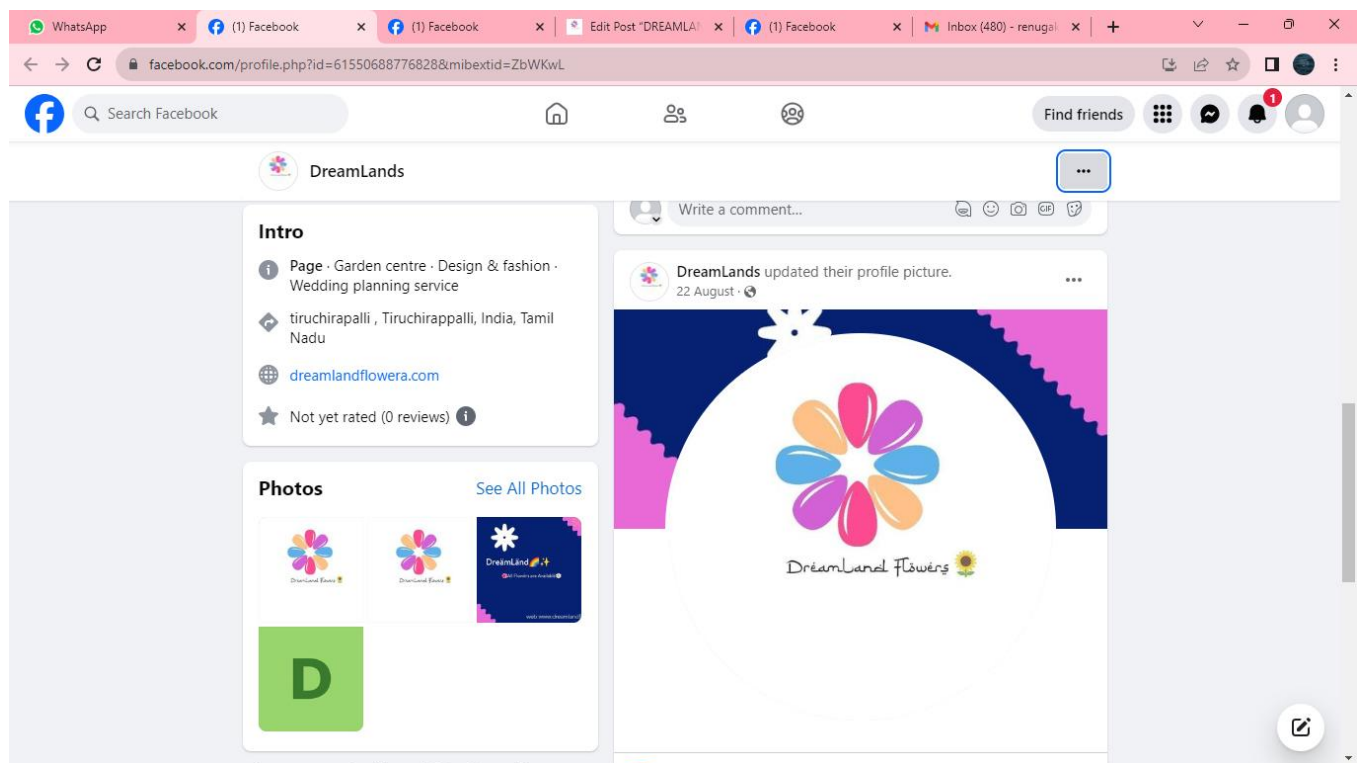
WhatsApp
(1) Facebook
(1) Facebook
Edit Post "DREAMLAN
(1) Facebook
Inbox (480) - renugal

facebook.com/profile.php?id=61550688776828&mibextid=ZbWKwL

Search Facebook
Find friends
1

DreamLands

Write a comment...

Intro

Page · Garden centre · Design & fashion · Wedding planning service

tiruchirapalli , Tiruchirappalli, India, Tamil Nadu

dreamlandflowera.com

Not yet rated (0 reviews)

Photos
See All Photos

DreamLand Flowers
DreamLand Flowers
DreamLänd
All Flowers are Available
web www.dreamland

D

DreamLands updated their profile picture.
22 August ·

DreamLand Flowers